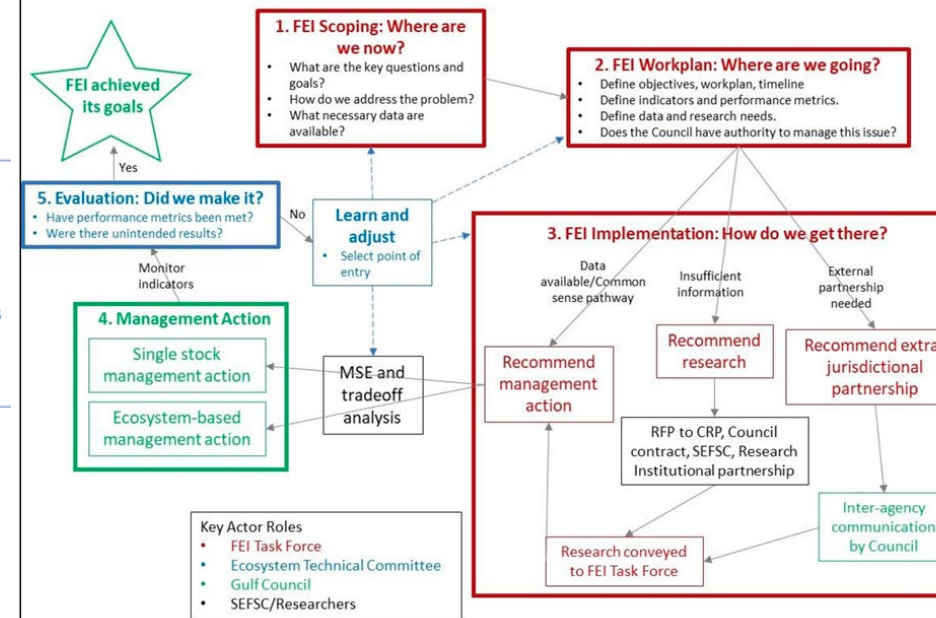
FEI achieved its goals

1. FEI Scoping: Where are we now?
- What are the key questions and goals?
- How do we address the problem?
- What necessary data are available?

2. FEI Workplan: Where are we going?
- Define objectives, workplan, timeline
- Define indicators and performance metrics.
- Define data and research needs.
- Does the Council have authority to manage this issue?

Yes

5. Evaluation: Did we make it?
- Have performance metrics been met?
- Were there unintended results?

No

Learn and adjust
- Select point of entry

3. FEI Implementation: How do we get there?

Monitor indicators

Data available/Common sense pathway

Insufficient information

External partnership needed

4. Management Action

Single stock management action

Ecosystem-based management action

MSE and tradeoff analysis

Recommend management action

Recommend research

Recommend extra jurisdictional partnership

RFP to CRP, Council contract, SEFSC, Research Institutional partnership

Inter-agency communication by Council

Research conveyed to FEI Task Force

Key Actor Roles
- FEI Task Force
- Ecosystem Technical Committee
- Gulf Council
- SEFSC/Researchers